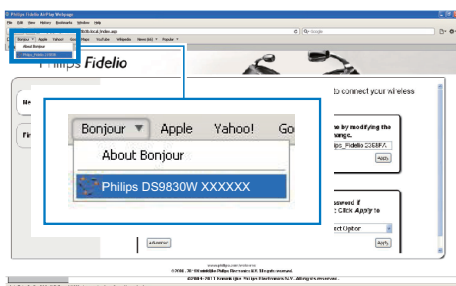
Philips Fidelio AirPlay Webpage
File Edit View History Bookmarks Window Help
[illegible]fidelio.local./index.asp
Google
Bonjour Apple Yahoo! Google Maps YouTube Wikipedia News (6) Popular
About Bonjour
Philips DS9830W XXXXXX
Philips Fidelio
Ne
Fi
Bonjour Apple Yahoo! Go
About Bonjour
Philips DS9830W XXXXXX
to connect your wireless
e by modifying the
ange.
Philips_Fidelio DS98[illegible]
Apply
sword if
Click Apply to
ect Option
Apply
www.philips.com/welcome
©2004 - 2011 Koninklijke Philips Electronics N.V. All rights reserved.
©2004 - 2011 Koninklijke Philips Electronics N.V. All rights reserved.